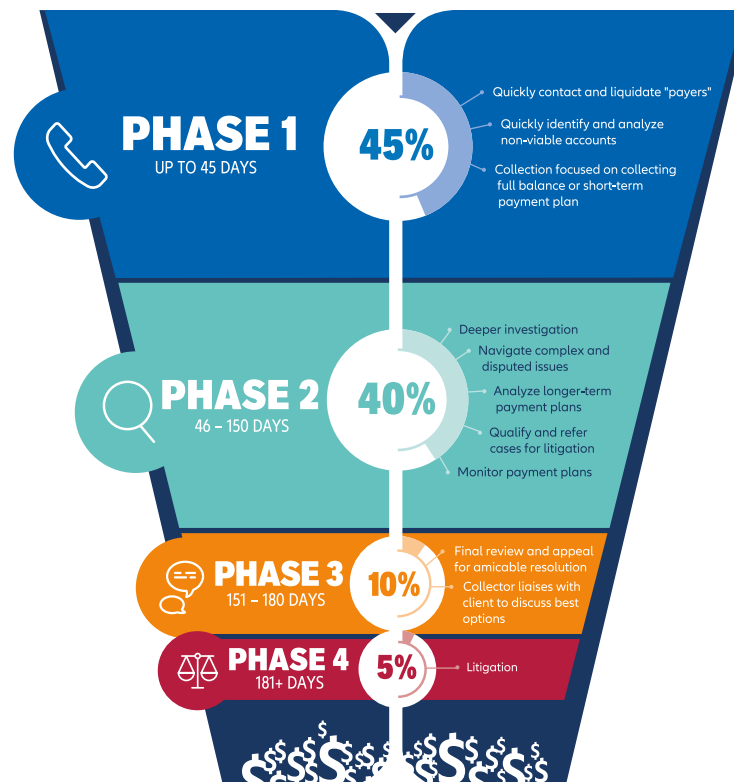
PHASE 1
UP TO 45 DAYS

45%

Quickly contact and liquidate "payers"

Quickly identify and analyze non-viable accounts

Collection focused on collecting full balance or short-term payment plan

PHASE 2
46 – 150 DAYS

40%

Deeper investigation

Navigate complex and disputed issues

Analyze longer-term payment plans

Qualify and refer cases for litigation

Monitor payment plans

PHASE 3
151 – 180 DAYS

10%

Final review and appeal for amicable resolution

Collector liaises with client to discuss best options

PHASE 4
181+ DAYS

5%

Litigation